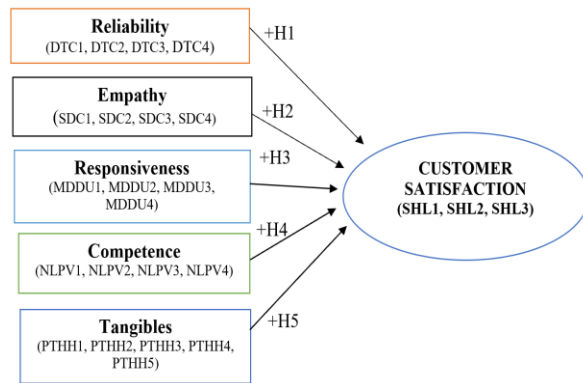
Reliability
(DTC1, DTC2, DTC3, DTC4)

+H1

Empathy
(SDC1, SDC2, SDC3, SDC4)

+H2

Responsiveness
(MDDU1, MDDU2, MDDU3, MDDU4)

+H3

Competence
(NLPV1, NLPV2, NLPV3, NLPV4)

+H4

Tangibles
(PTHH1, PTHH2, PTHH3, PTHH4, PTHH5)

+H5

CUSTOMER SATISFACTION
(SHL1, SHL2, SHL3)